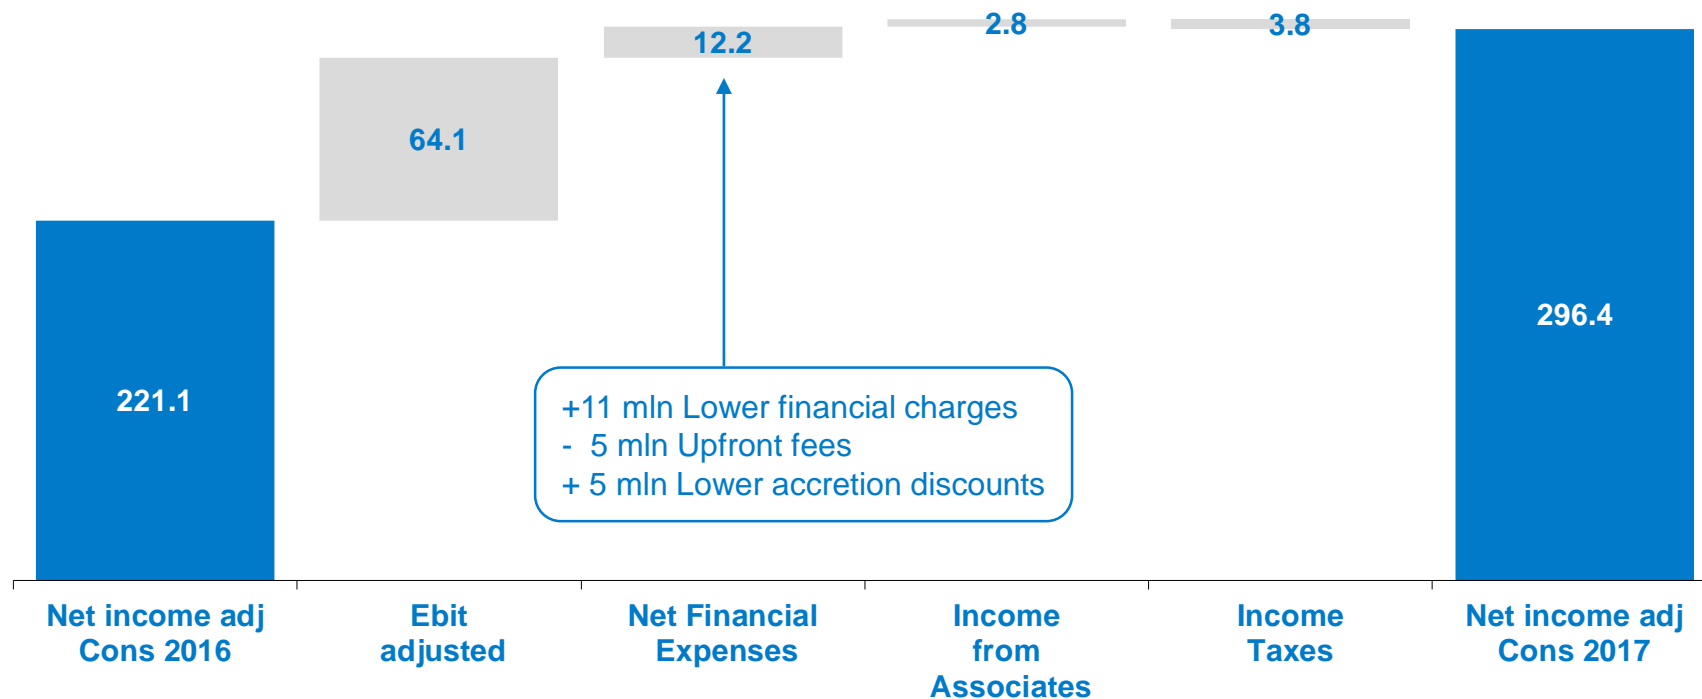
221.1

64.1

12.2

2.8

3.8

296.4

+11 mln Lower financial charges
- 5 mln Upfront fees
+ 5 mln Lower accretion discounts

Net income adj Cons 2016

Ebit adjusted

Net Financial Expenses

Income from Associates

Income Taxes

Net income adj Cons 2017